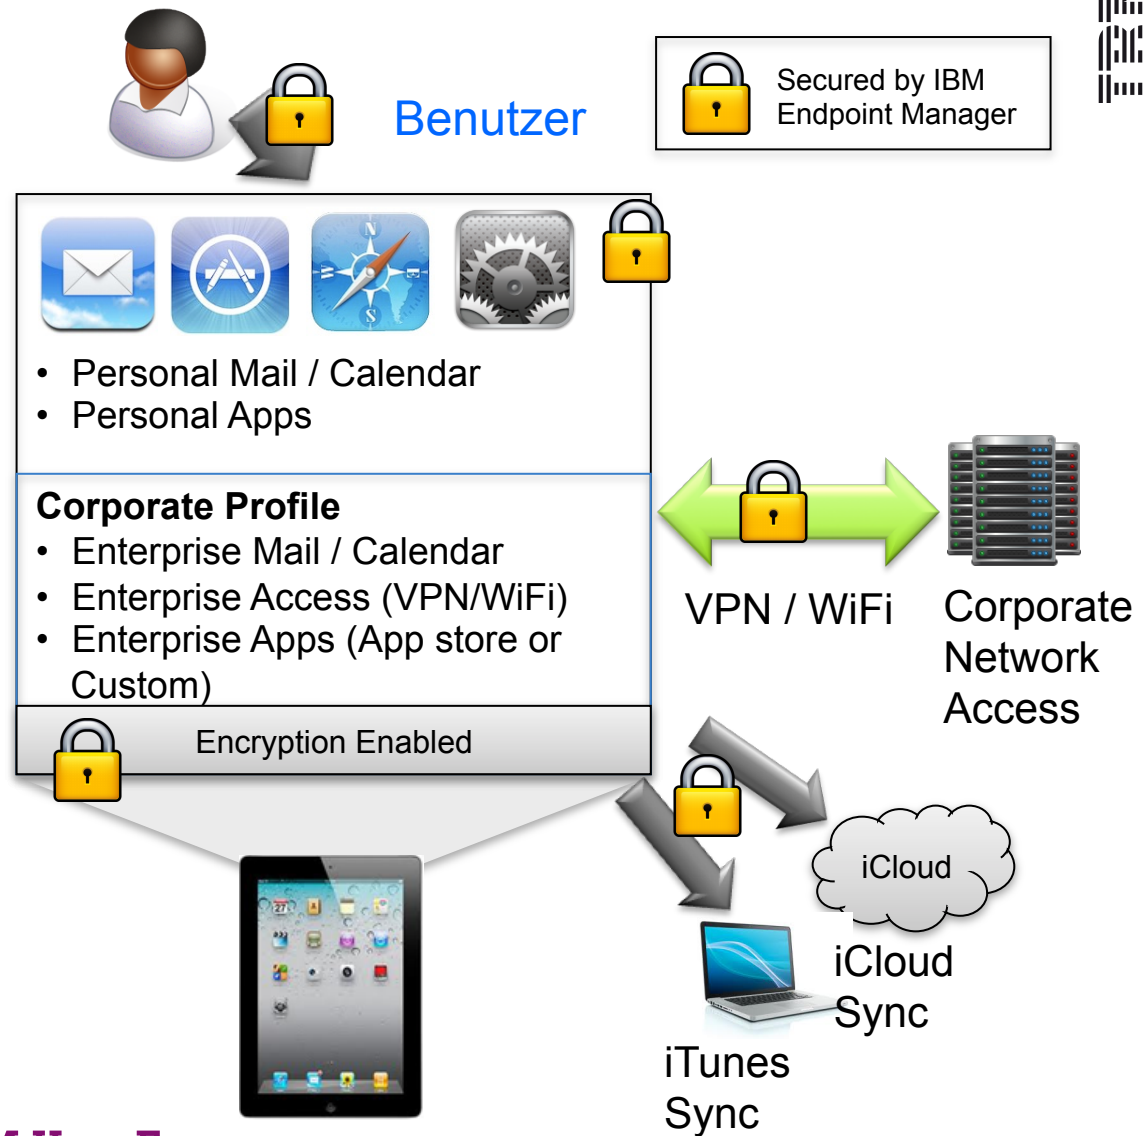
Benutzer

Secured by IBM Endpoint Manager

IBM

- Personal Mail / Calendar
- Personal Apps

Corporate Profile
- Enterprise Mail / Calendar
- Enterprise Access (VPN/WiFi)
- Enterprise Apps (App store or Custom)

Encryption Enabled

VPN / WiFi

Corporate Network Access

iCloud

iCloud Sync

iTunes Sync

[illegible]